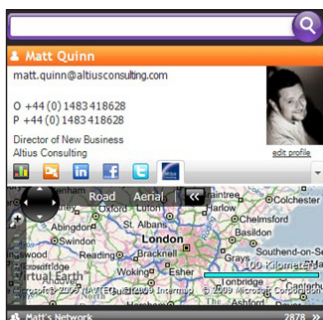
Matt Quinn
matt.quinn@altiusconsulting.com

O +44 (0) 1483 418628
P +44 (0) 1483 418628

Director of New Business
Altius Consulting

edit profile

Road Aerial «

Colchester
Oxford
Chelmsford
Abingdon
St. Albans
Swindon
London
Basildon
Reading
Bracknell
Southend-on-Se
Grays
Woking
Esher
100 Kilometer
Virtual Earth
Tonbridge
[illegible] © 2009 Microsoft Corporation

Matt's Network 2878 »